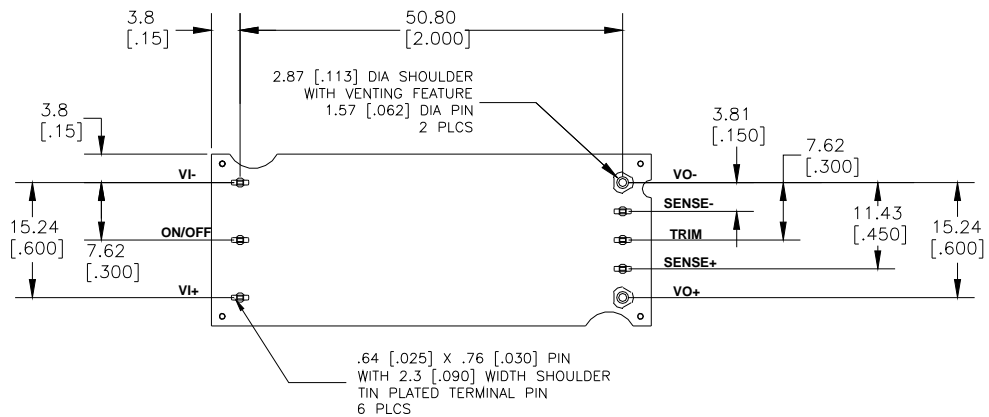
3.8
[.15]

50.80
[2.000]

2.87 [.113] DIA SHOULDER
WITH VENTING FEATURE
1.57 [.062] DIA PIN
2 PLCS

3.8
[.15]

3.81
[.150]

7.62
[.300]

VI-

VO-

SENSE-

15.24
[.600]

ON/OFF

7.62
[.300]

TRIM

11.43
[.450]

15.24
[.600]

SENSE+

VI+

VO+

.64 [.025] X .76 [.030] PIN
WITH 2.3 [.090] WIDTH SHOULDER
TIN PLATED TERMINAL PIN
6 PLCS